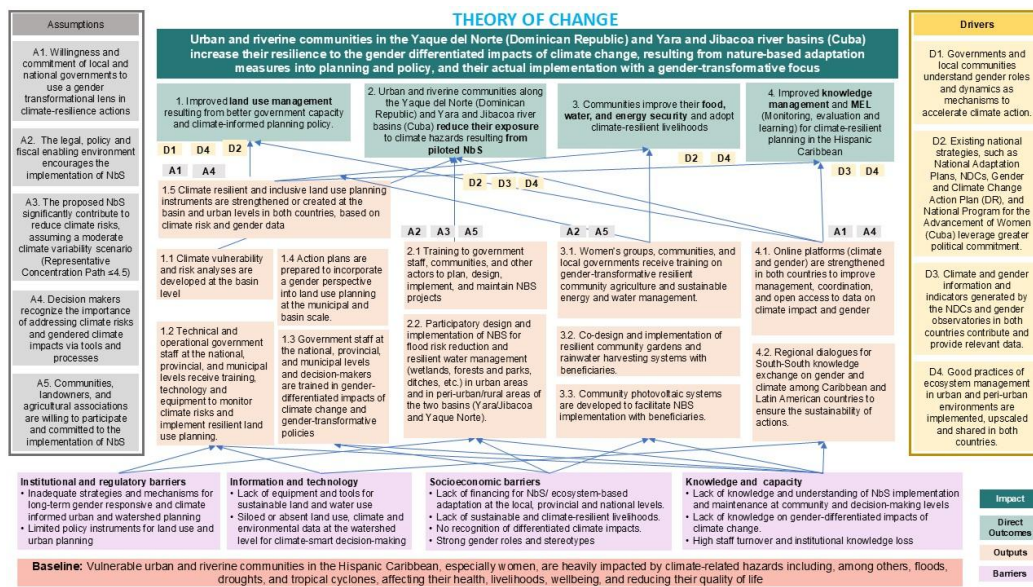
Assumptions

A1. Willingness and commitment of local and national governments to use a gender transformational lens in climate-resilience actions

A2. The legal, policy and fiscal enabling environment encourages the implementation of NbS

A3. The proposed NbS significantly contribute to reduce climate risks, assuming a moderate climate variability scenario (Representative Concentration Path ≤4.5)

A4. Decision makers recognize the importance of addressing climate risks and gendered climate impacts via tools and processes

A5. Communities, landowners, and agricultural associations are willing to participate and committed to the implementation of NbS

THEORY OF CHANGE

Urban and riverine communities in the Yaque del Norte (Dominican Republic) and Yara and Jibacoa river basins (Cuba) increase their resilience to the gender differentiated impacts of climate change, resulting from nature-based adaptation measures into planning and policy, and their actual implementation with a gender-transformative focus

1. Improved land use management resulting from better government capacity and climate-informed planning policy.

2. Urban and riverine communities along the Yaque del Norte (Dominican Republic) and Yara and Jibacoa river basins (Cuba) reduce their exposure to climate hazards resulting from piloted NbS

3. Communities improve their food, water, and energy security and adopt climate-resilient livelihoods

4. Improved knowledge management and MEL (Monitoring, evaluation and learning) for climate-resilient planning in the Hispanic Caribbean

D1 D4 D2

A1 A4

D2 D4

D2 D3 D4

D3 D4

1.5 Climate resilient and inclusive land use planning instruments are strengthened or created at the basin and urban levels in both countries, based on climate risk and gender data

A2 A3 A5

A2 A5

A1 A4

1.1 Climate vulnerability and risk analyses are developed at the basin level

1.4 Action plans are prepared to incorporate a gender perspective into land use planning at the municipal and basin scale.

2.1 Training to government staff, communities, and other actors to plan, design, implement, and maintain NBS projects

3.1. Women's groups, communities, and local governments receive training on gender-transformative resilient community agriculture and sustainable energy and water management.

4.1. Online platforms (climate and gender) are strengthened in both countries to improve management, coordination, and open access to data on climate impact and gender

1.2 Technical and operational government staff at the national, provincial, and municipal levels receive training, technology and equipment to monitor climate risks and implement resilient land use planning.

1.3 Government staff at the national, provincial, and municipal levels and decision-makers are trained in gender-differentiated impacts of climate change and gender-transformative policies

2.2. Participatory design and implementation of NBS for flood risk reduction and resilient water management (wetlands, forests and parks, ditches, etc.) in urban areas and in peri-urban/rural areas of the two basins (Yara/Jibacoa and Yaque Norte).

3.2. Co-design and implementation of resilient community gardens and rainwater harvesting systems with beneficiaries.

3.3. Community photovoltaic systems are developed to facilitate NBS implementation with beneficiaries.

4.2. Regional dialogues for South-South knowledge exchange on gender and climate among Caribbean and Latin American countries to ensure the sustainability of actions.

Drivers

D1. Governments and local communities understand gender roles and dynamics as mechanisms to accelerate climate action.

D2. Existing national strategies, such as National Adaptation Plans, NDCs, Gender and Climate Change Action Plan (DR), and National Program for the Advancement of Women (Cuba) leverage greater political commitment.

D3. Climate and gender information and indicators generated by the NDCs and gender observatories in both countries contribute and provide relevant data.

D4. Good practices of ecosystem management in urban and peri-urban environments are implemented, upscaled and shared in both countries.

Institutional and regulatory barriers
• Inadequate strategies and mechanisms for long-term gender responsive and climate informed urban and watershed planning
• Limited policy instruments for land use and urban planning

Information and technology
• Lack of equipment and tools for sustainable land and water use
• Siloed or absent land use, climate and environmental data at the watershed level for climate-smart decision-making

Socioeconomic barriers
• Lack of financing for NbS/ ecosystem-based adaptation at the local, provincial and national levels.
• Lack of sustainable and climate-resilient livelihoods.
• No recognition of differentiated climate impacts.
• Strong gender roles and stereotypes

Knowledge and capacity
• Lack of knowledge and understanding of NbS implementation and maintenance at community and decision-making levels
• Lack of knowledge on gender-differentiated impacts of climate change.
• High staff turnover and institutional knowledge loss

Impact

Direct Outcomes

Outputs

Barriers

Baseline: Vulnerable urban and riverine communities in the Hispanic Caribbean, especially women, are heavily impacted by climate-related hazards including, among others, floods, droughts, and tropical cyclones, affecting their health, livelihoods, wellbeing, and reducing their quality of life